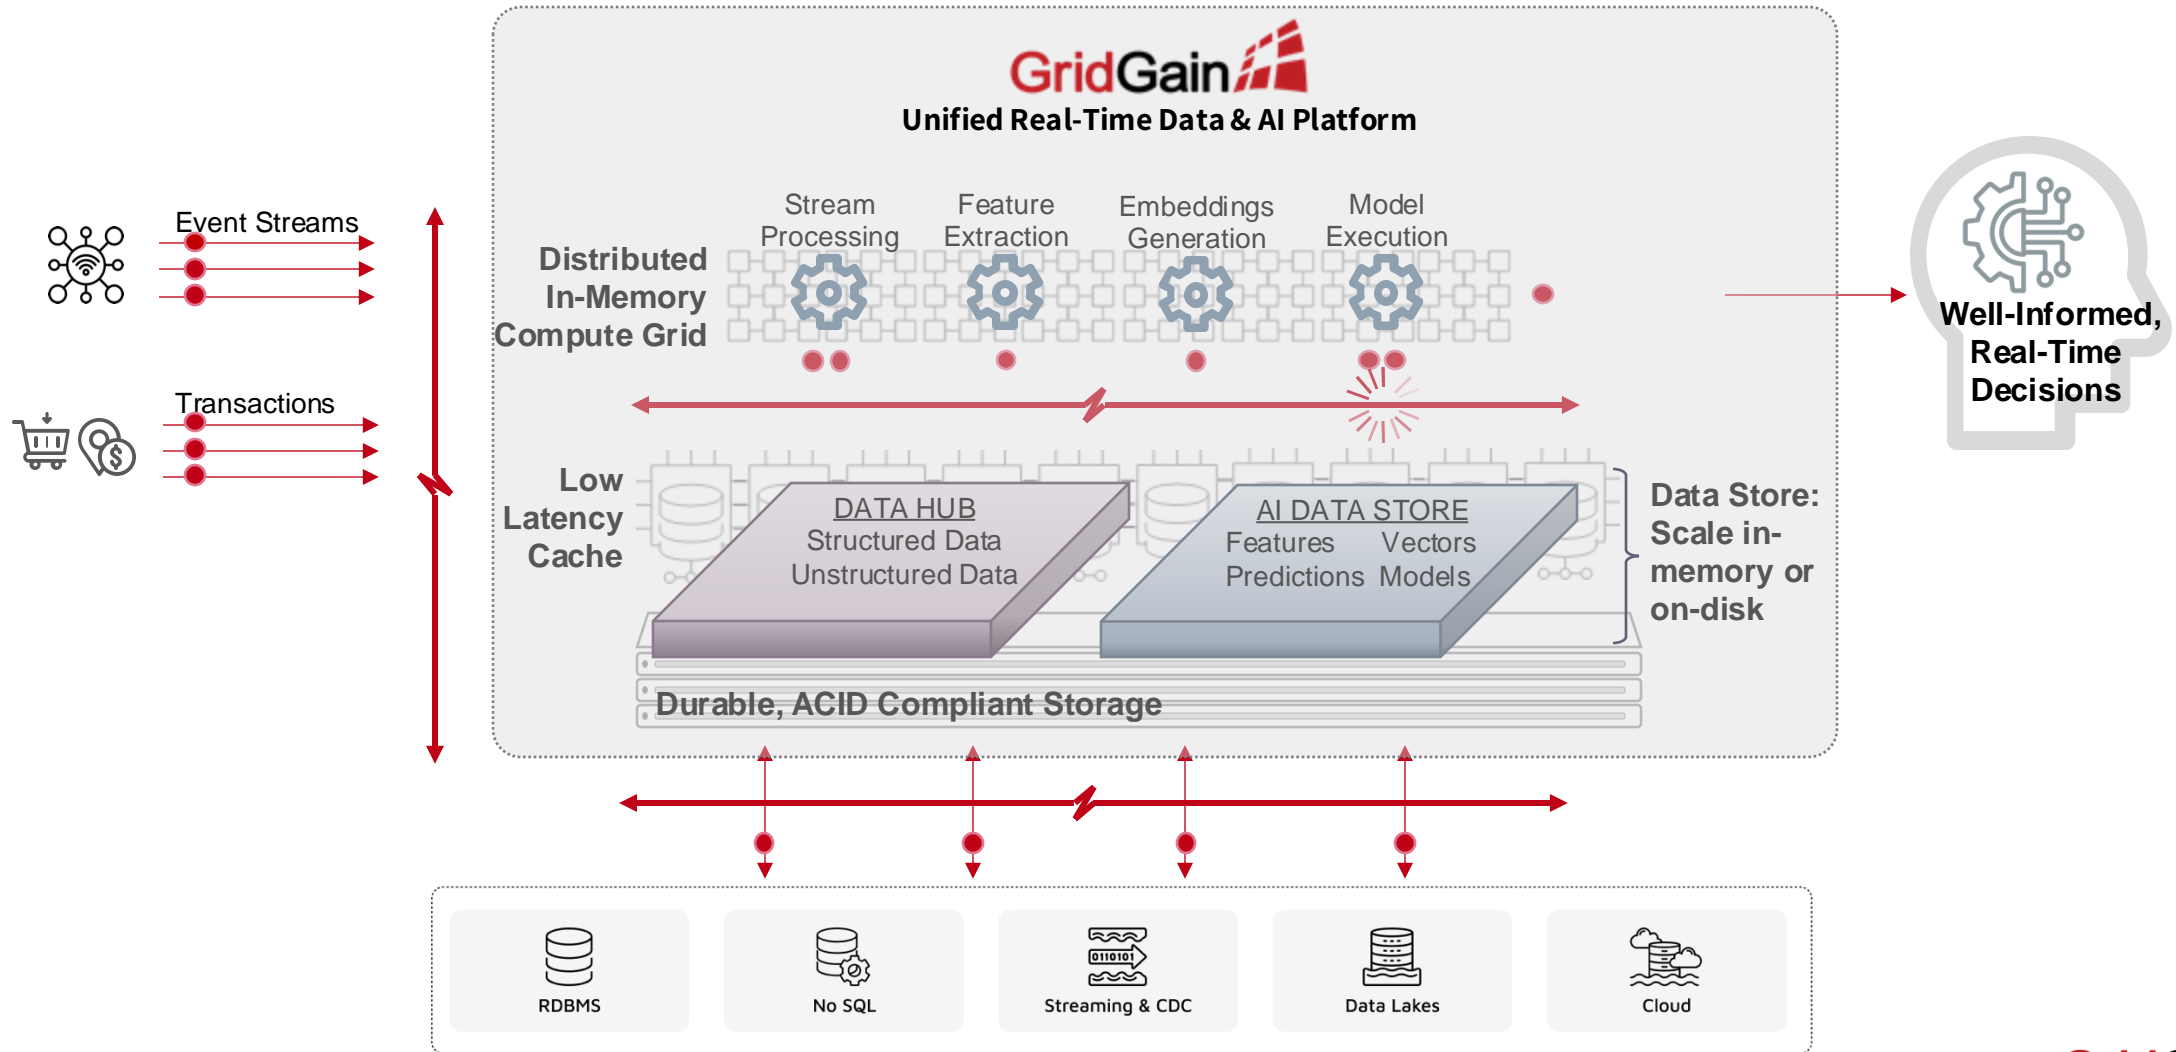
GridGain

Unified Real-Time Data & AI Platform

Event Streams

Transactions

Distributed In-Memory Compute Grid

Stream Processing

Feature Extraction

Embeddings Generation

Model Execution

Well-Informed, Real-Time Decisions

Low Latency Cache

DATA HUB
Structured Data
Unstructured Data

AI DATA STORE
Features Vectors
Predictions Models

Data Store: Scale in-memory or on-disk

Durable, ACID Compliant Storage

RDBMS

No SQL

0110101
Streaming & CDC

Data Lakes

Cloud